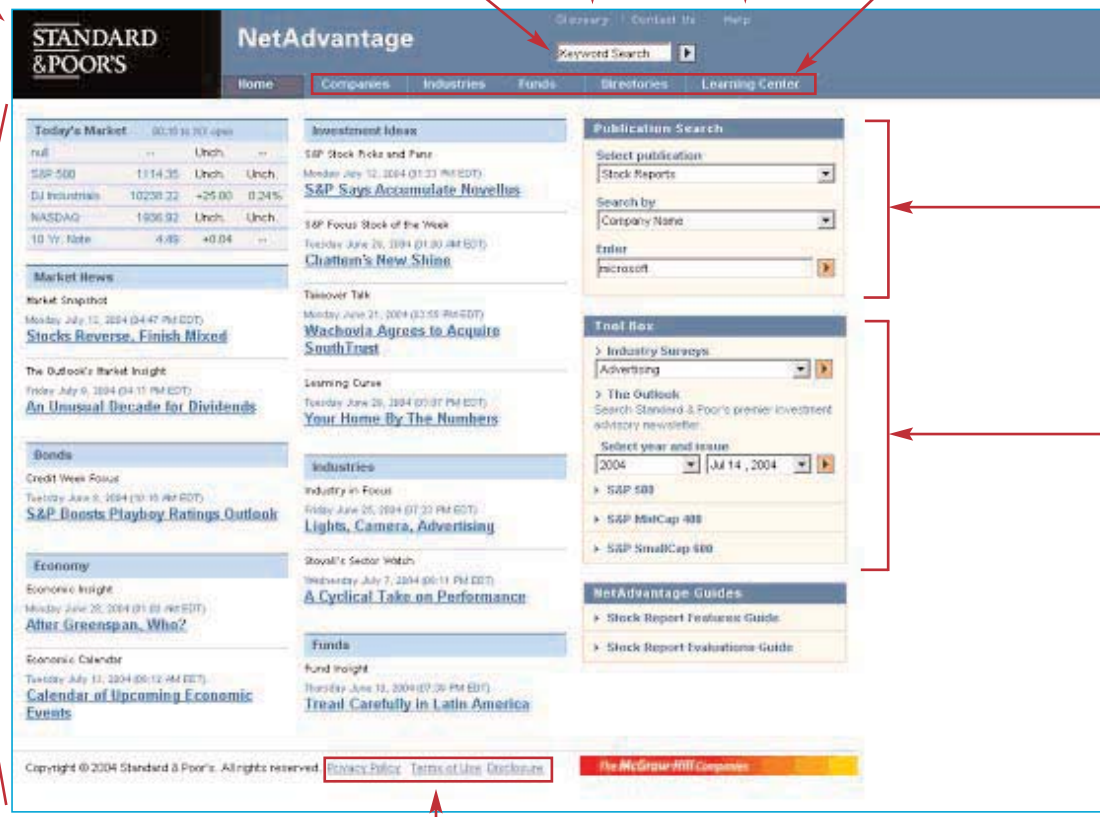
STANDARD &POOR'S

NetAdvantage

Glossary | Contact Us | Help

Keyword Search

Home | Companies | Industries | Funds | Directories | Learning Center

| Today's Market | 00:15 to NY open | | |
|---|---|---|---|
| null | -- | Unch. | -- |
| S&P 500 | 1114.35 | Unch. | Unch. |
| DJ Industrials | 10238.22 | +25.00 | 0.24% |
| NASDAQ | 1936.92 | Unch. | Unch. |
| 10 Yr. Note | 4.49 | +0.04 | -- |

Market News

Market Snapshot
Monday July 12, 2004 (04:47 PM EDT)
Stocks Reverse, Finish Mixed

The Outlook's Market Insight
Friday July 9, 2004 (04:11 PM EDT)
An Unusual Decade for Dividends

Bonds

Credit Week Focus
Tuesday June 8, 2004 (10:16 AM EDT)
S&P Boosts Playboy Ratings Outlook

Economy

Economic Insight
Monday June 28, 2004 (01:03 AM EDT)
After Greenspan, Who?

Economic Calendar
Tuesday July 13, 2004 (09:12 AM EDT)
Calendar of Upcoming Economic Events

Investment Ideas

S&P Stock Picks and Pans
Monday July 12, 2004 (01:33 PM EDT)
S&P Says Accumulate Novellus

S&P Focus Stock of the Week
Tuesday June 29, 2004 (01:30 AM EDT)
Chattem's New Shine

Takeover Talk
Monday June 21, 2004 (03:55 PM EDT)
Wachovia Agrees to Acquire SouthTrust

Learning Curve
Tuesday June 29, 2004 (03:07 PM EDT)
Your Home By The Numbers

Industries

Industry in Focus
Friday June 25, 2004 (07:22 PM EDT)
Lights, Camera, Advertising

Stovall's Sector Watch
Wednesday July 7, 2004 (06:11 PM EDT)
A Cyclical Take on Performance

Funds

Fund Insight
Thursday June 10, 2004 (07:39 PM EDT)
Tread Carefully in Latin America

Publication Search

Select publication
Stock Reports

Search by
Company Name

Enter
microsoft

Tool Box

> Industry Surveys
Advertising

> The Outlook
Search Standard & Poor's premier investment advisory newsletter.

Select year and issue
2004 | Jul 14 , 2004

> S&P 500
> S&P MidCap 400
> S&P SmallCap 600

NetAdvantage Guides

> Stock Report Features Guide
> Stock Report Evaluations Guide

Copyright © 2004 Standard & Poor's. All rights reserved. Privacy Policy Terms of Use Disclosure

The McGraw-Hill Companies